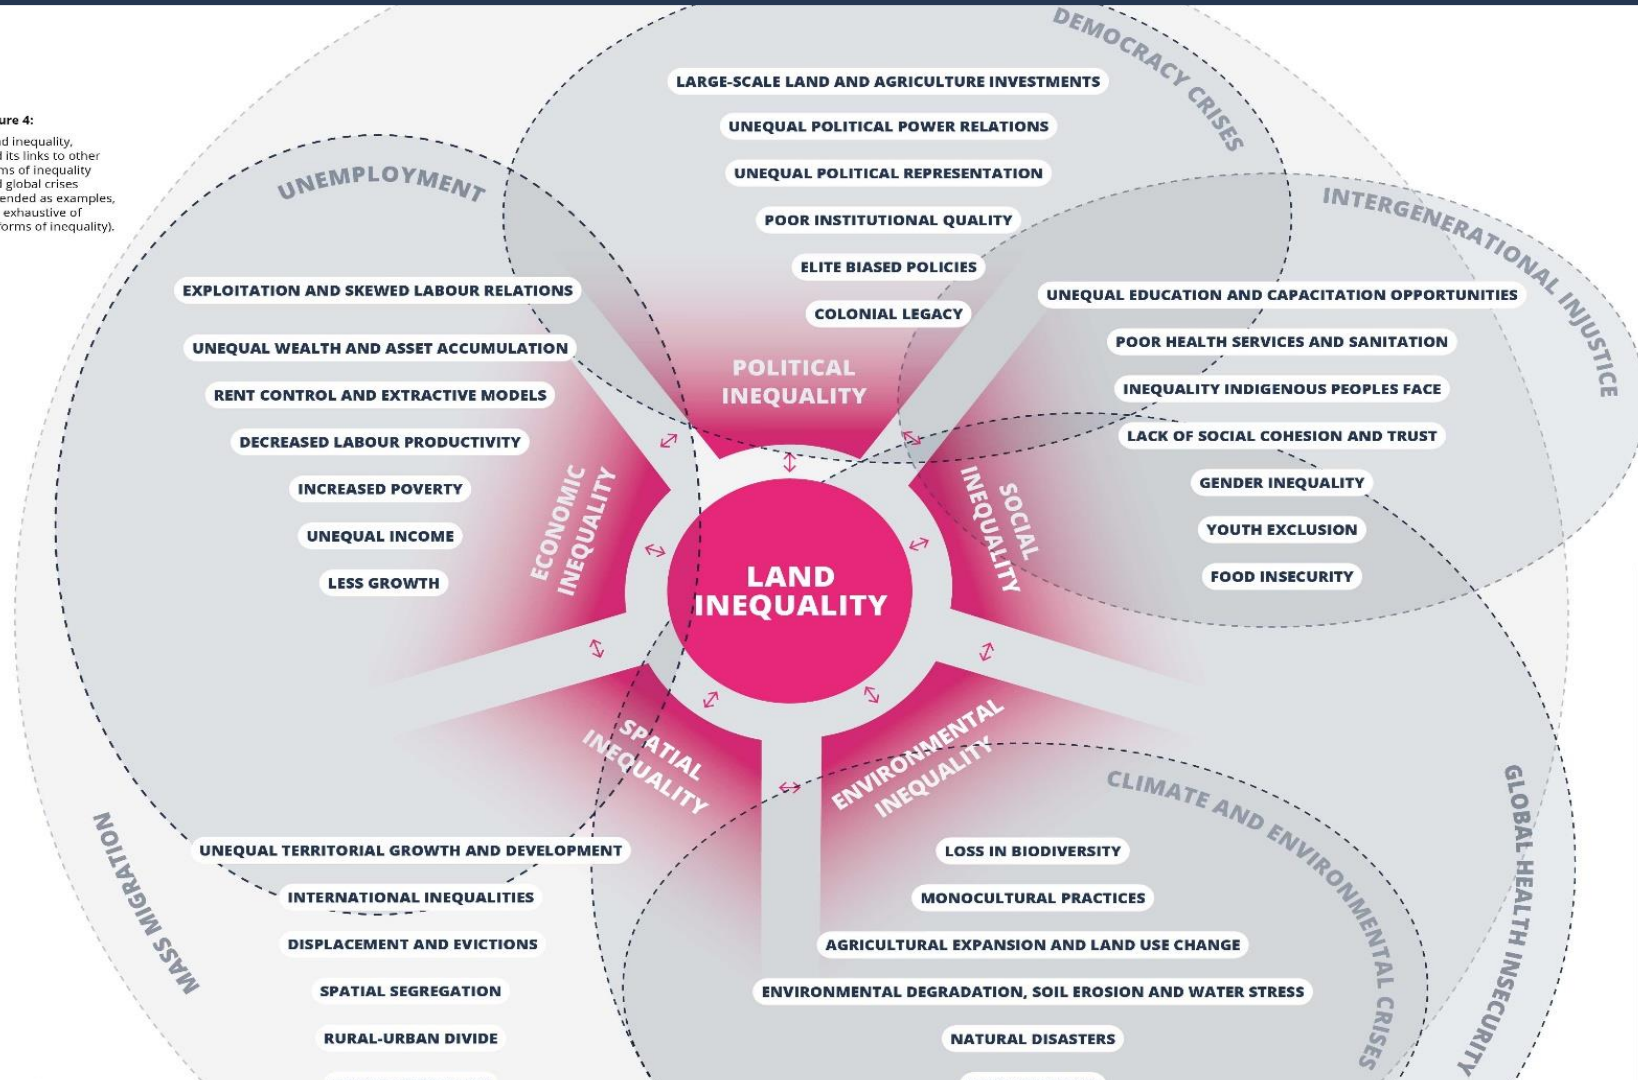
ure 4:
d inequality, l its links to other ms of inequality l global crises ended as examples, exhaustive of forms of inequality).

DEMOCRACY CRISES

LARGE-SCALE LAND AND AGRICULTURE INVESTMENTS
UNEQUAL POLITICAL POWER RELATIONS
UNEQUAL POLITICAL REPRESENTATION
POOR INSTITUTIONAL QUALITY
ELITE BIASED POLICIES
COLONIAL LEGACY

POLITICAL INEQUALITY

UNEMPLOYMENT

EXPLOITATION AND SKEWED LABOUR RELATIONS
UNEQUAL WEALTH AND ASSET ACCUMULATION
RENT CONTROL AND EXTRACTIVE MODELS
DECREASED LABOUR PRODUCTIVITY
INCREASED POVERTY
UNEQUAL INCOME
LESS GROWTH

ECONOMIC INEQUALITY

INTERGENERATIONAL INJUSTICE

UNEQUAL EDUCATION AND CAPACITATION OPPORTUNITIES
POOR HEALTH SERVICES AND SANITATION
INEQUALITY INDIGENOUS PEOPLES FACE
LACK OF SOCIAL COHESION AND TRUST
GENDER INEQUALITY
YOUTH EXCLUSION
FOOD INSECURITY

SOCIAL INEQUALITY

LAND INEQUALITY

SPATIAL INEQUALITY

ENVIRONMENTAL INEQUALITY

MASS MIGRATION

UNEQUAL TERRITORIAL GROWTH AND DEVELOPMENT
INTERNATIONAL INEQUALITIES
DISPLACEMENT AND EVICTIONS
SPATIAL SEGREGATION
RURAL-URBAN DIVIDE

CLIMATE AND ENVIRONMENTAL CRISES

LOSS IN BIODIVERSITY
MONOCULTURAL PRACTICES
AGRICULTURAL EXPANSION AND LAND USE CHANGE
ENVIRONMENTAL DEGRADATION, SOIL EROSION AND WATER STRESS
NATURAL DISASTERS

GLOBAL HEALTH INSECURITY